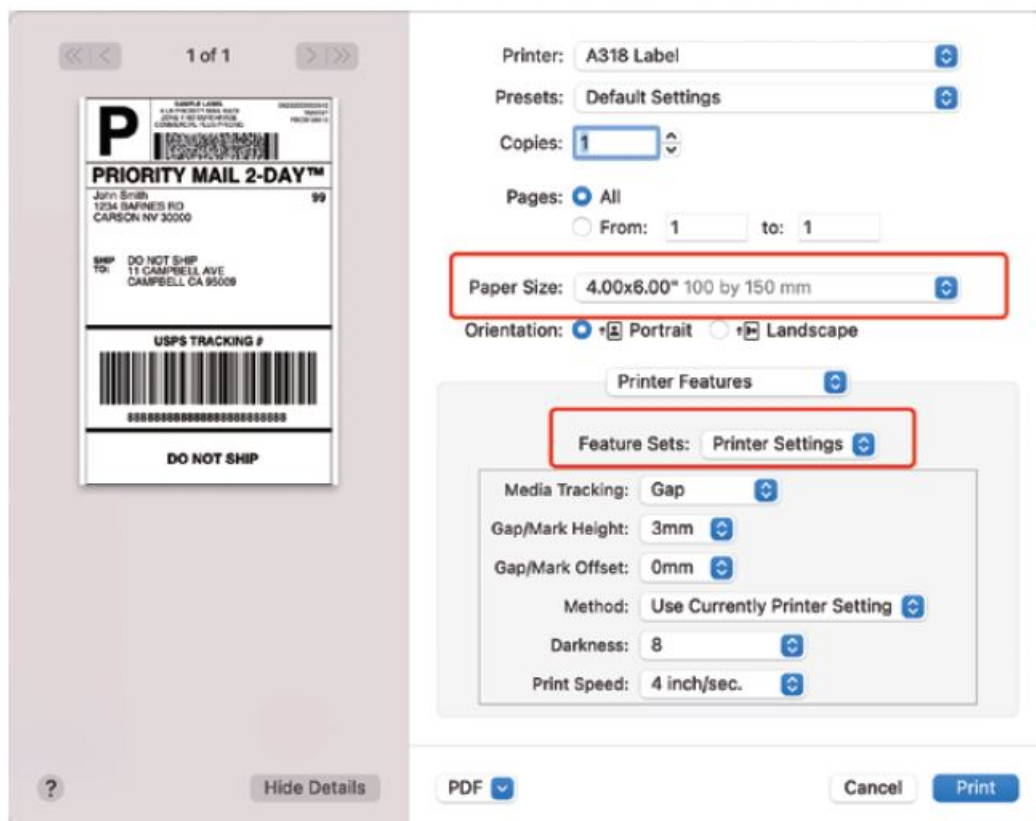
1 of 1

P

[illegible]

PRIORITY MAIL 2-DAY™

John Smith
1234 BARNES RD
CARSON NV 30000

99

SHIP TO: DO NOT SHIP
11 CAMPBELL AVE
CAMPBELL CA 95009

USPS TRACKING #

8888888888888888888888

DO NOT SHIP

?

Hide Details

Printer: A318 Label

Presets: Default Settings

Copies: 1

Pages: All

From: 1 to: 1

Paper Size: 4.00x6.00" 100 by 150 mm

Orientation: Portrait Landscape

Printer Features

Feature Sets: Printer Settings

Media Tracking: Gap

Gap/Mark Height: 3mm

Gap/Mark Offset: 0mm

Method: Use Currently Printer Setting

Darkness: 8

Print Speed: 4 inch/sec.

PDF

Cancel

Print